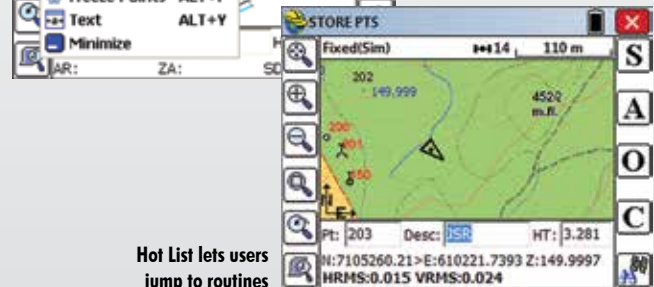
Text ALT+Y
Minimize
AR: ZA: SD

STORE PTS
Fixed(Sim) 14 110 m
S
202
149.999
452
m.ft.
200
A
O
C
Pt: 203 Desc: JSR HT: 3.281
N:7105260.21>E:610221.7393 Z:149.9997
HRMS:0.015 VRMS:0.024

Hot List lets users jump to routines